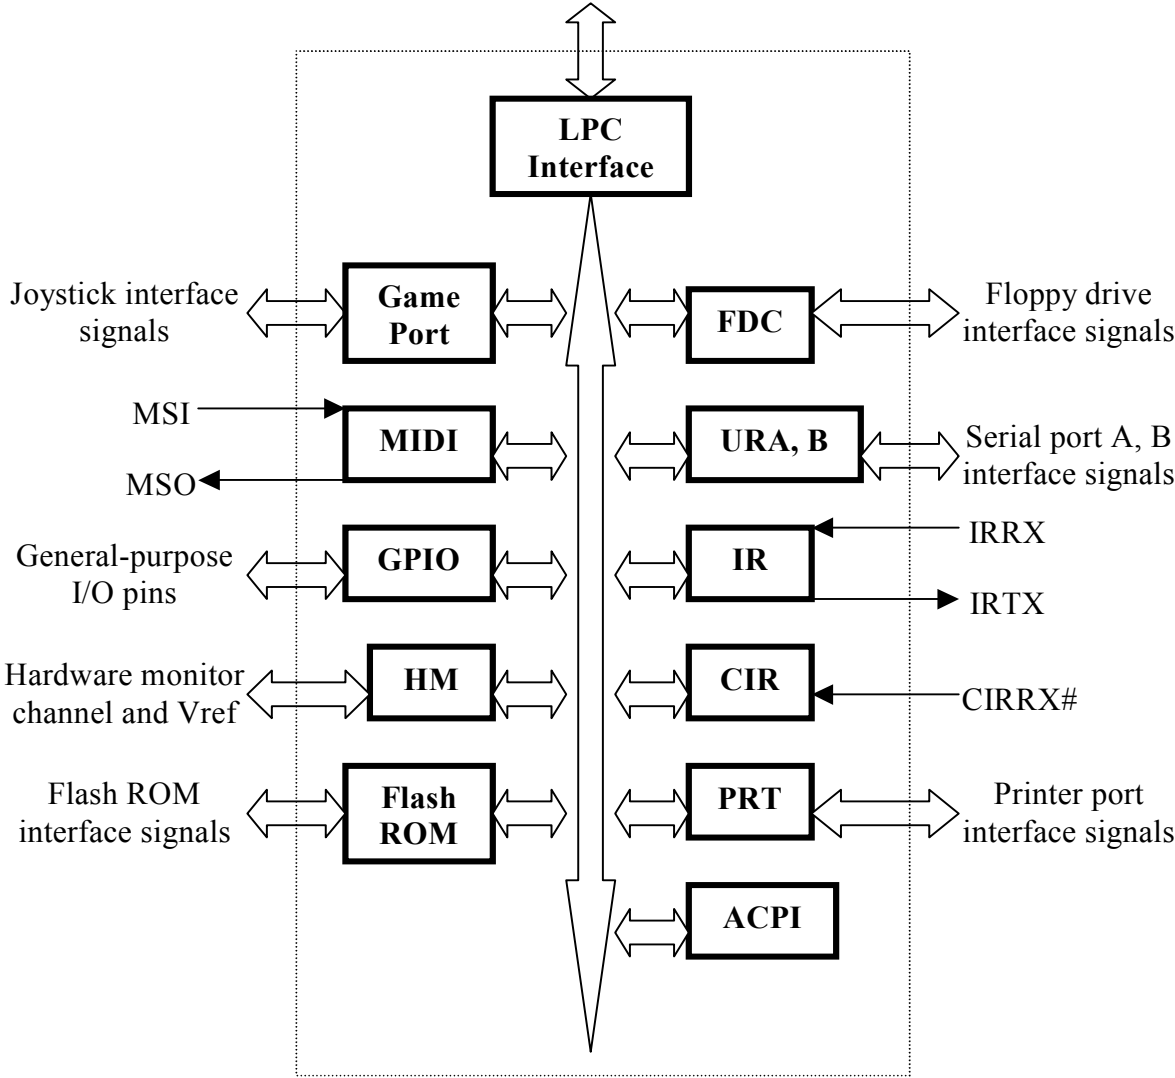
LPC Interface

Joystick interface signals

Game Port

FDC

Floppy drive interface signals

MSI

MIDI

MSO

URA, B

Serial port A, B interface signals

General-purpose I/O pins

GPIO

IR

IRRX

IRTX

Hardware monitor channel and Vref

HM

CIR

CIRRX#

Flash ROM interface signals

Flash ROM

PRT

Printer port interface signals

ACPI